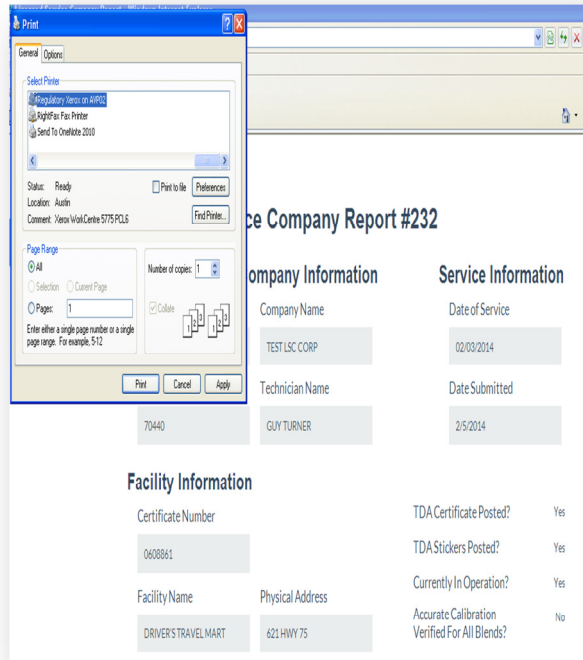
Print

General
Options

Select Printer

Regulatory Xerox on AWP02
RightFax Fax Printer
Send To OneNote 2010

Status: Ready
Location: Austin
Comment: Xerox WorkCentre 5775 PCL6

Print to file
Preferences
Find Printer...

Page Range
All
Selection
Current Page
Pages: 1
Enter either a single page number or a single page range. For example, 5-12

Number of copies: 1
Collate

Print
Cancel
Apply

ce Company Report #232

ompany Information

Service Information

Company Name
TEST LSC CORP

Date of Service
02/03/2014

Technician Name
GUY TURNER

Date Submitted
2/5/2014

70440

Facility Information

Certificate Number
0608861

Facility Name
DRIVER'S TRAVEL MART

Physical Address
621 HWY 75

TDA Certificate Posted? Yes
TDA Stickers Posted? Yes
Currently In Operation? Yes
Accurate Calibration Verified For All Blends? No